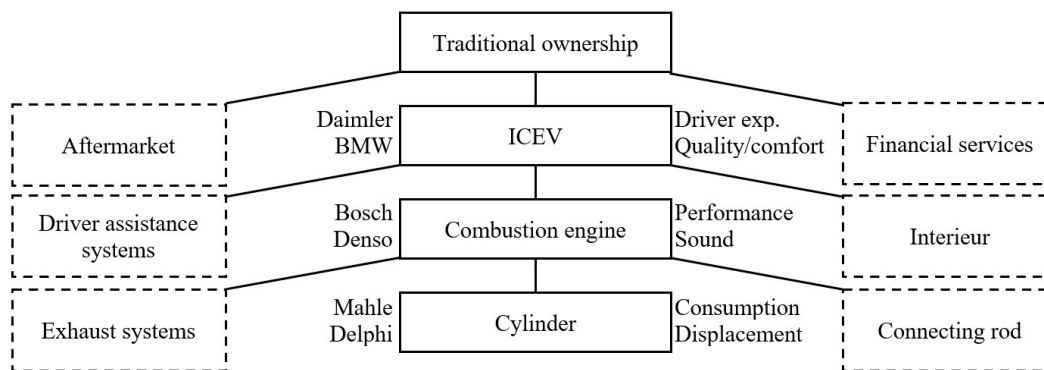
Traditional ownership

Aftermarket

Daimler
BMW

ICEV

Driver exp.
Quality/comfort

Financial services

Driver assistance systems

Bosch
Denso

Combustion engine

Performance
Sound

Interieur

Exhaust systems

Mahle
Delphi

Cylinder

Consumption
Displacement

Connecting rod